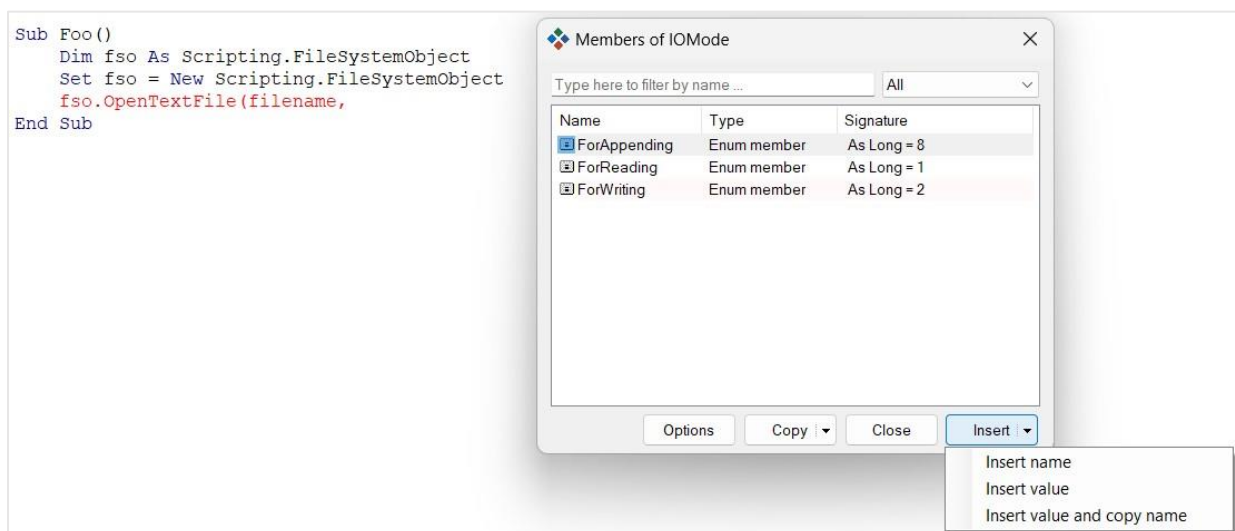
Sub Foo()
    Dim fso As Scripting.FileSystemObject
    Set fso = New Scripting.FileSystemObject
    fso.OpenTextFile(filename,
End Sub

Members of IOMode

Type here to filter by name ...

All

| Name | Type | Signature |
|---|---|---|
| ForAppending | Enum member | As Long = 8 |
| ForReading | Enum member | As Long = 1 |
| ForWriting | Enum member | As Long = 2 |

Options
Copy
Close
Insert

Insert name
Insert value
Insert value and copy name